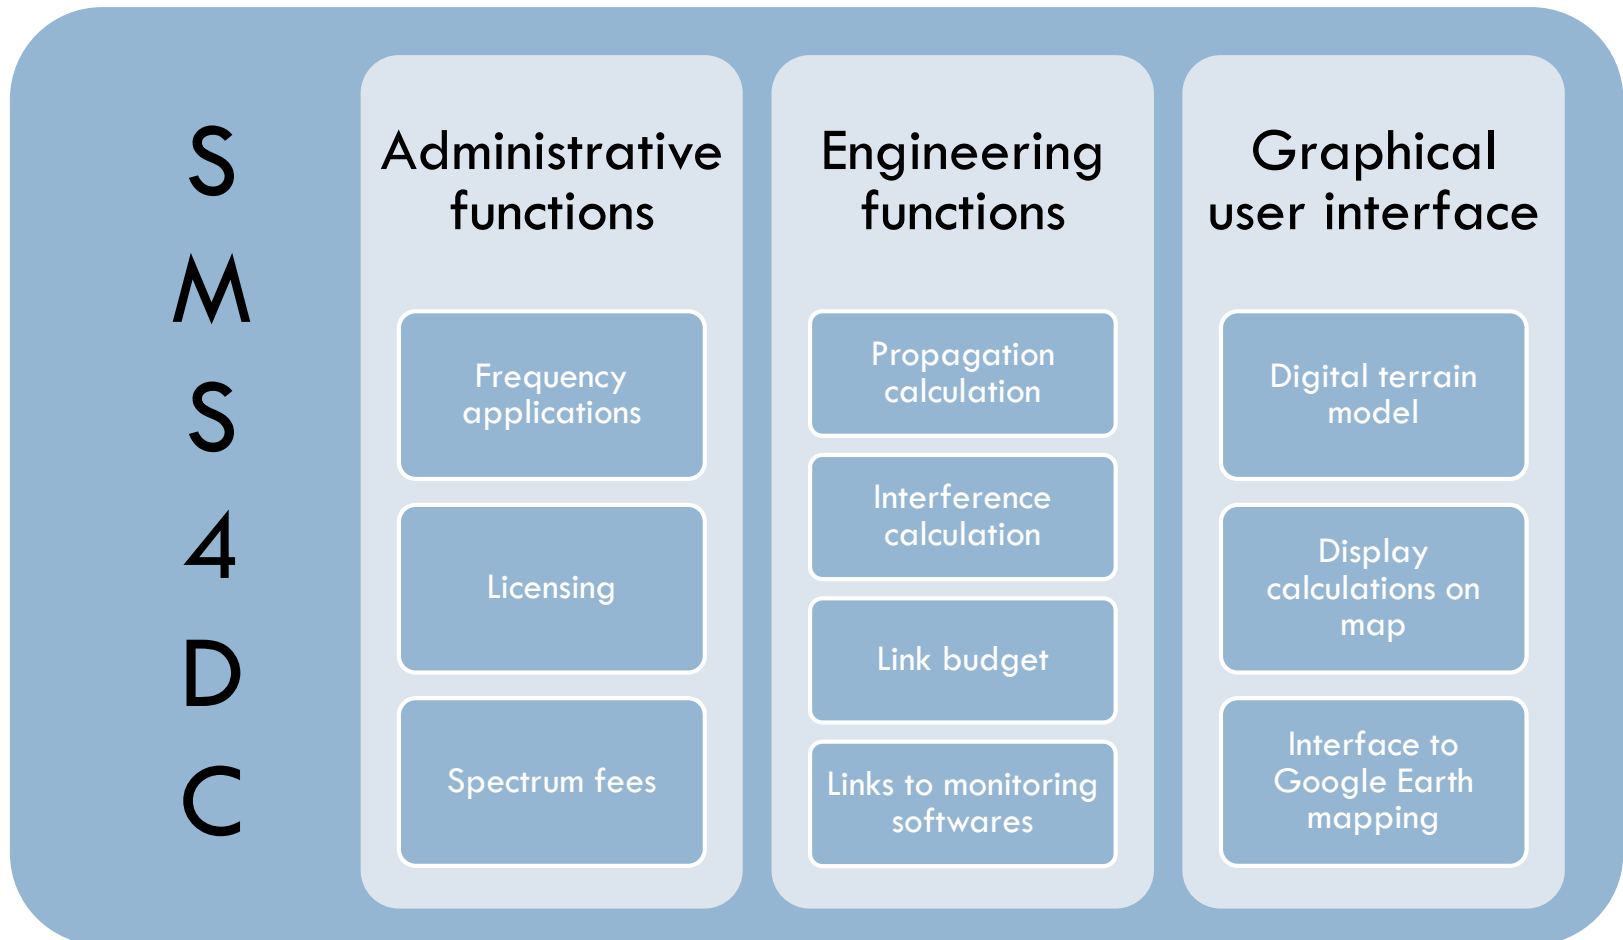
S
M
S
4
D
C

Administrative functions

Frequency applications

Licensing

Spectrum fees

Engineering functions

Propagation calculation

Interference calculation

Link budget

Links to monitoring softwares

Graphical user interface

Digital terrain model

Display calculations on map

Interface to Google Earth mapping